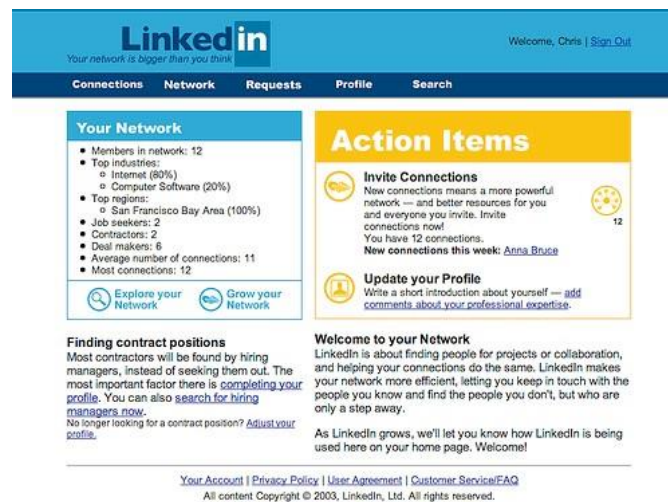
LinkedIn
Your network is bigger than you think

Welcome, Chris | Sign Out

Connections Network Requests Profile Search

Your Network
- Members in network: 12
- Top industries:
  - Internet (80%)
  - Computer Software (20%)
- Top regions:
  - San Francisco Bay Area (100%)
- Job seekers: 2
- Contractors: 2
- Deal makers: 6
- Average number of connections: 11
- Most connections: 12

Explore your Network
Grow your Network

Action Items

Invite Connections
New connections means a more powerful network — and better resources for you and everyone you invite. Invite connections now!
You have 12 connections.
New connections this week: Anna Bruce

12

Update your Profile
Write a short introduction about yourself — add comments about your professional expertise.

Finding contract positions
Most contractors will be found by hiring managers, instead of seeking them out. The most important factor there is completing your profile. You can also search for hiring managers now.
No longer looking for a contract position? Adjust your profile.

Welcome to your Network
LinkedIn is about finding people for projects or collaboration, and helping your connections do the same. LinkedIn makes your network more efficient, letting you keep in touch with the people you know and find the people you don't, but who are only a step away.

As LinkedIn grows, we'll let you know how LinkedIn is being used here on your home page. Welcome!

Your Account | Privacy Policy | User Agreement | Customer Service/FAQ
All content Copyright © 2003, LinkedIn, Ltd. All rights reserved.